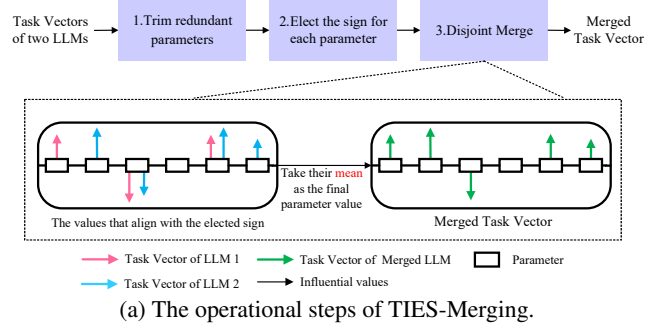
Task Vectors of two LLMs

1.Trim redundant parameters

2.Elect the sign for each parameter

3.Disjoint Merge

Merged Task Vector

Take their mean as the final parameter value

The values that align with the elected sign

Merged Task Vector

Task Vector of LLM 1

Task Vector of Merged LLM

Parameter

Task Vector of LLM 2

Influential values

(a) The operational steps of TIES-Merging.